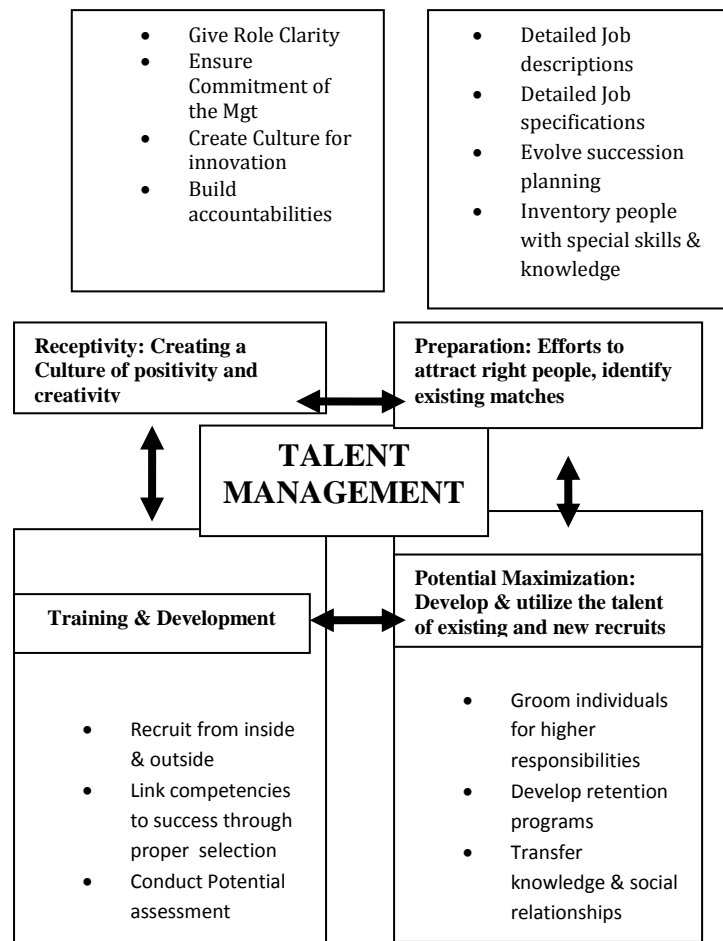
- Give Role Clarity
- Ensure Commitment of the Mgt
- Create Culture for innovation
- Build accountabilities

- Detailed Job descriptions
- Detailed Job specifications
- Evolve succession planning
- Inventory people with special skills & knowledge

**Receptivity: Creating a Culture of positivity and creativity**

**Preparation: Efforts to attract right people, identify existing matches**

**TALENT MANAGEMENT**

**Training & Development**

**Potential Maximization: Develop & utilize the talent of existing and new recruits**

- Recruit from inside & outside
- Link competencies to success through proper selection
- Conduct Potential assessment

- Groom individuals for higher responsibilities
- Develop retention programs
- Transfer knowledge & social relationships